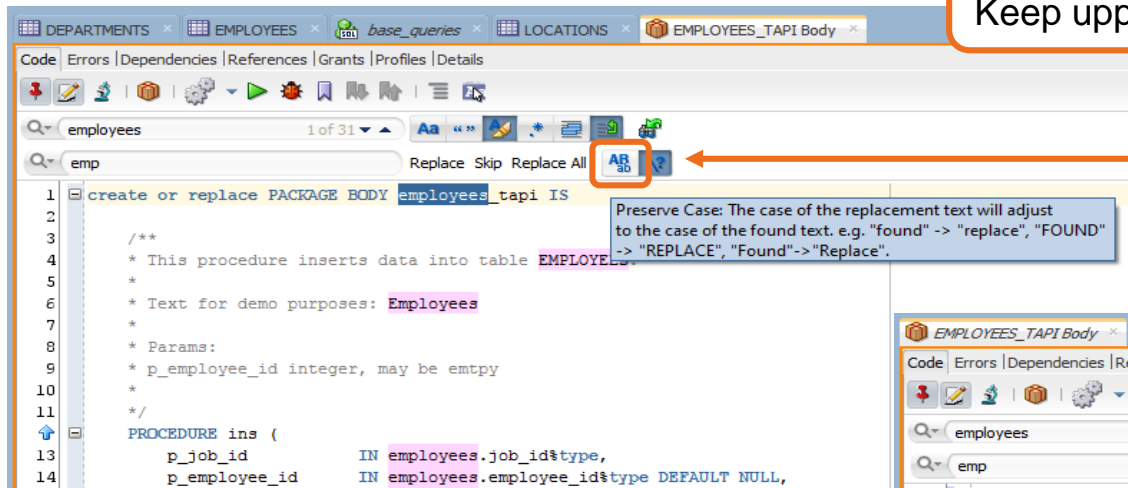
DEPARTMENTS × EMPLOYEES × base_queries × LOCATIONS × EMPLOYEES_TAPI Body ×

Keep upp

Code | Errors | Dependencies | References | Grants | Profiles | Details

employees 1 of 31

Aa «»

emp

Replace Skip Replace All

AB ab

?

1 create or replace PACKAGE BODY employees_tapi IS

Preserve Case: The case of the replacement text will adjust to the case of the found text. e.g. "found" -> "replace", "FOUND" -> "REPLACE", "Found"->"Replace".

2
3 /**
4 * This procedure inserts data into table EMPLOYEES.
5 *
6 * Text for demo purposes: Employees
7 *
8 * Params:
9 * p_employee_id integer, may be emtpy
10 *
11 */
PROCEDURE ins (
13 p_job_id IN employees.job_id%type,
14 p_employee_id IN employees.employee_id%type DEFAULT NULL,

EMPLOYEES_TAPI Body

Code | Errors | Dependencies | Re

employees

emp